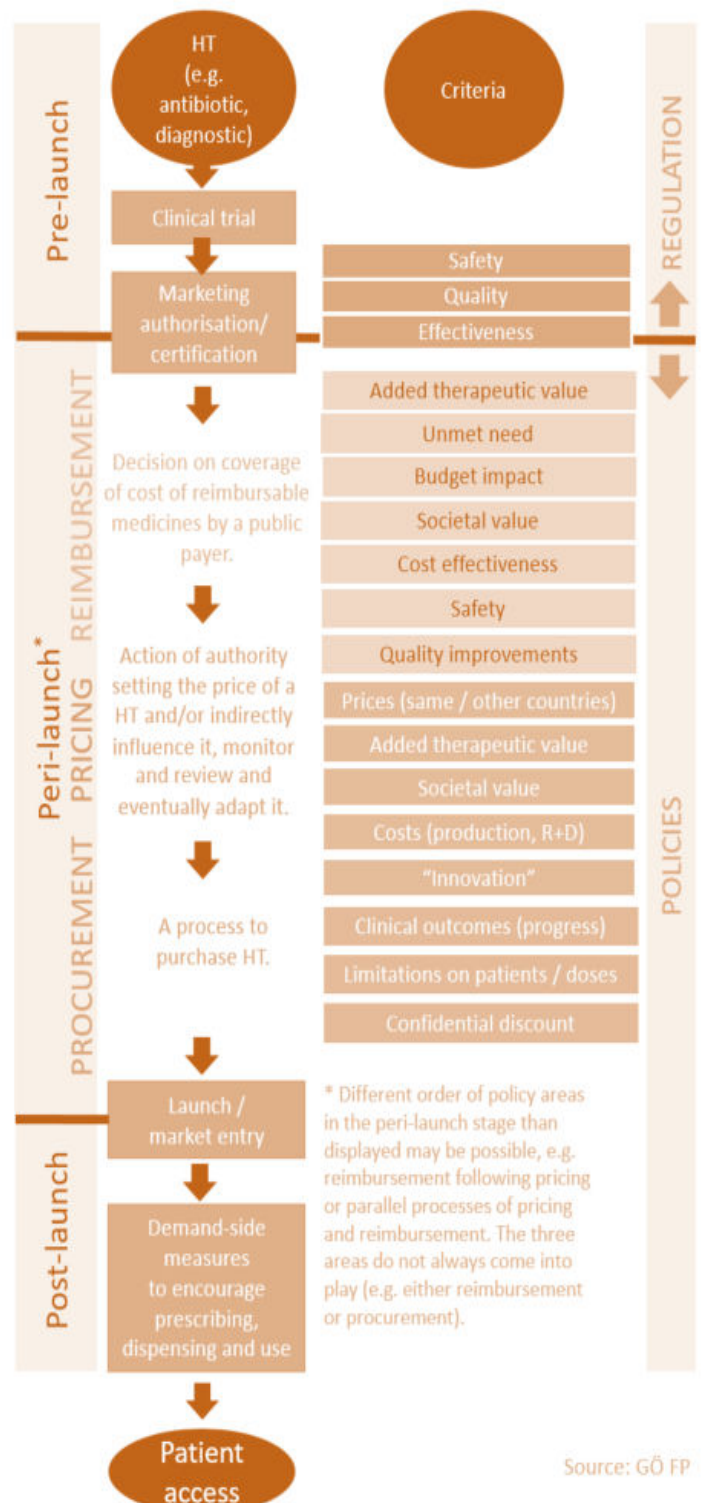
Pre-launch

HT (e.g. antibiotic, diagnostic)

Criteria

REGULATION

Clinical trial

Marketing authorisation/ certification

Safety

Quality

Effectiveness

Peri-launch*

REIMBURSEMENT

Decision on coverage of cost of reimbursable medicines by a public payer.

Added therapeutic value

Unmet need

Budget impact

Societal value

Cost effectiveness

Safety

Quality improvements

PRICING

Action of authority setting the price of a HT and/or indirectly influence it, monitor and review and eventually adapt it.

Prices (same / other countries)

Added therapeutic value

Societal value

Costs (production, R+D)

"Innovation"

PROCUREMENT

A process to purchase HT.

Clinical outcomes (progress)

Limitations on patients / doses

Confidential discount

POLICIES

Post-launch

Launch / market entry

* Different order of policy areas in the peri-launch stage than displayed may be possible, e.g. reimbursement following pricing or parallel processes of pricing and reimbursement. The three areas do not always come into play (e.g. either reimbursement or procurement).

Demand-side measures to encourage prescribing, dispensing and use

Patient access

Source: GÖ FP